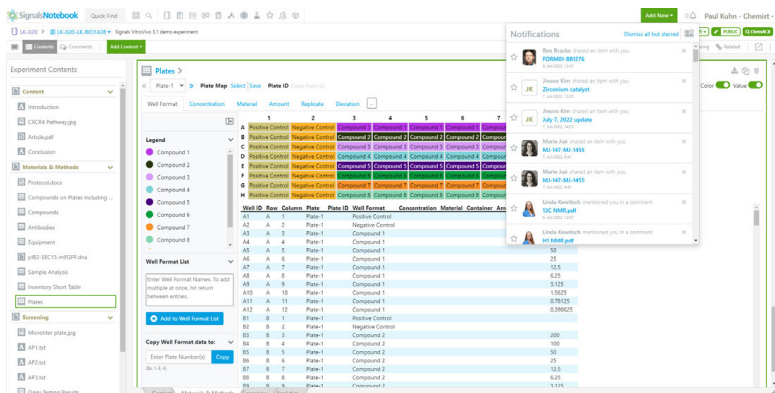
SignalsNotebook Quick Find

Add New ▾ Paul Kuhn - Chemist

LK-020 > LK-020-LK-BIO1626 Signals VitroVivo 3.1 demo experiment

Contents Comments Add Content ▾

Experiment Contents

Content

Introduction

CXCR4 Pathway.jpg

Article.pdf

Conclusion

Materials & Methods

Protocol.docx

Compounds on Plates including ...

Compounds

Antibodies

Equipment

pIB2-SEC15-mEGFP.dna

Sample Analysis

Inventory Short Table

Plates

Screening

Microtiter plate.jpg

AP1.txt

AP2.txt

AP3.txt

Plates

Plate-1 Plate Map Select Save Plate ID

Well Format Concentration Material Amount Replicate Deviation ...

Legend

Compound 1

Compound 2

Compound 3

Compound 4

Compound 5

Compound 6

Compound 7

Compound 8

Well Format List

Enter Well Format Names. To add multiple at once, hit return between entries.

Add to Well Format List

Copy Well Format data to:

Enter Plate Number(s) Copy

(Ex. 1-3, 4)

| | 1 | 2 | 3 | 4 | 5 | 6 | 7 |
|---|---|---|---|---|---|---|---|
| A | Positive Control | Negative Control | Compound 1 | Compound 1 | Compound 1 | Compound 1 | Compound 1 |
| B | Positive Control | Negative Control | Compound 2 | Compound 2 | Compound 2 | Compound 2 | Compound 2 |
| C | Positive Control | Negative Control | Compound 3 | Compound 3 | Compound 3 | Compound 3 | Compound 3 |
| D | Positive Control | Negative Control | Compound 4 | Compound 4 | Compound 4 | Compound 4 | Compound 4 |
| E | Positive Control | Negative Control | Compound 5 | Compound 5 | Compound 5 | Compound 5 | Compound 5 |
| F | Positive Control | Negative Control | Compound 6 | Compound 6 | Compound 6 | Compound 6 | Compound 6 |
| G | Positive Control | Negative Control | Compound 7 | Compound 7 | Compound 7 | Compound 7 | Compound 7 |
| H | Positive Control | Negative Control | Compound 8 | Compound 8 | Compound 8 | Compound 8 | Compound 8 |

| Well ID | Row | Column | Plate | Plate ID | Well Format | Concentration | Material | Container | Am |
|---|---|---|---|---|---|---|---|---|---|
| A1 | A | 1 | Plate-1 | | Positive Control | | | | |
| A2 | A | 2 | Plate-1 | | Negative Control | | | | |
| A3 | A | 3 | Plate-1 | | Compound 1 | | | | |
| A4 | A | 4 | Plate-1 | | Compound 1 | | | | |
| A5 | A | 5 | Plate-1 | | Compound 1 | 50 | | | |
| A6 | A | 6 | Plate-1 | | Compound 1 | 25 | | | |
| A7 | A | 7 | Plate-1 | | Compound 1 | 12.5 | | | |
| A8 | A | 8 | Plate-1 | | Compound 1 | 6.25 | | | |
| A9 | A | 9 | Plate-1 | | Compound 1 | 3.125 | | | |
| A10 | A | 10 | Plate-1 | | Compound 1 | 1.5625 | | | |
| A11 | A | 11 | Plate-1 | | Compound 1 | 0.78125 | | | |
| A12 | A | 12 | Plate-1 | | Compound 1 | 0.390625 | | | |
| B1 | B | 1 | Plate-1 | | Positive Control | | | | |
| B2 | B | 2 | Plate-1 | | Negative Control | | | | |
| B3 | B | 3 | Plate-1 | | Compound 2 | 200 | | | |
| B4 | B | 4 | Plate-1 | | Compound 2 | 100 | | | |
| B5 | B | 5 | Plate-1 | | Compound 2 | 50 | | | |
| B6 | B | 6 | Plate-1 | | Compound 2 | 25 | | | |
| B7 | B | 7 | Plate-1 | | Compound 2 | 12.5 | | | |
| B8 | B | 8 | Plate-1 | | Compound 2 | 6.25 | | | |
| B9 | B | 9 | Plate-1 | | Compound 2 | 3.125 | | | |

Color Value

Notifications Dismiss all but starred

Ben Bracke shared an item with you
FDRM01-BIO276

Jinsoo Kim shared an item with you
Zirconium catalyst

Jinsoo Kim shared an item with you
July 7, 2022 update

Marie Jud shared an item with you
MJ-147-MJ-1455

Marie Jud shared an item with you
MJ-147-MJ-1455

Linda Kevitsch mentioned you in a comment
13C NMR.pdf

Linda Kevitsch mentioned you in a comment
H1 NMR.pdf